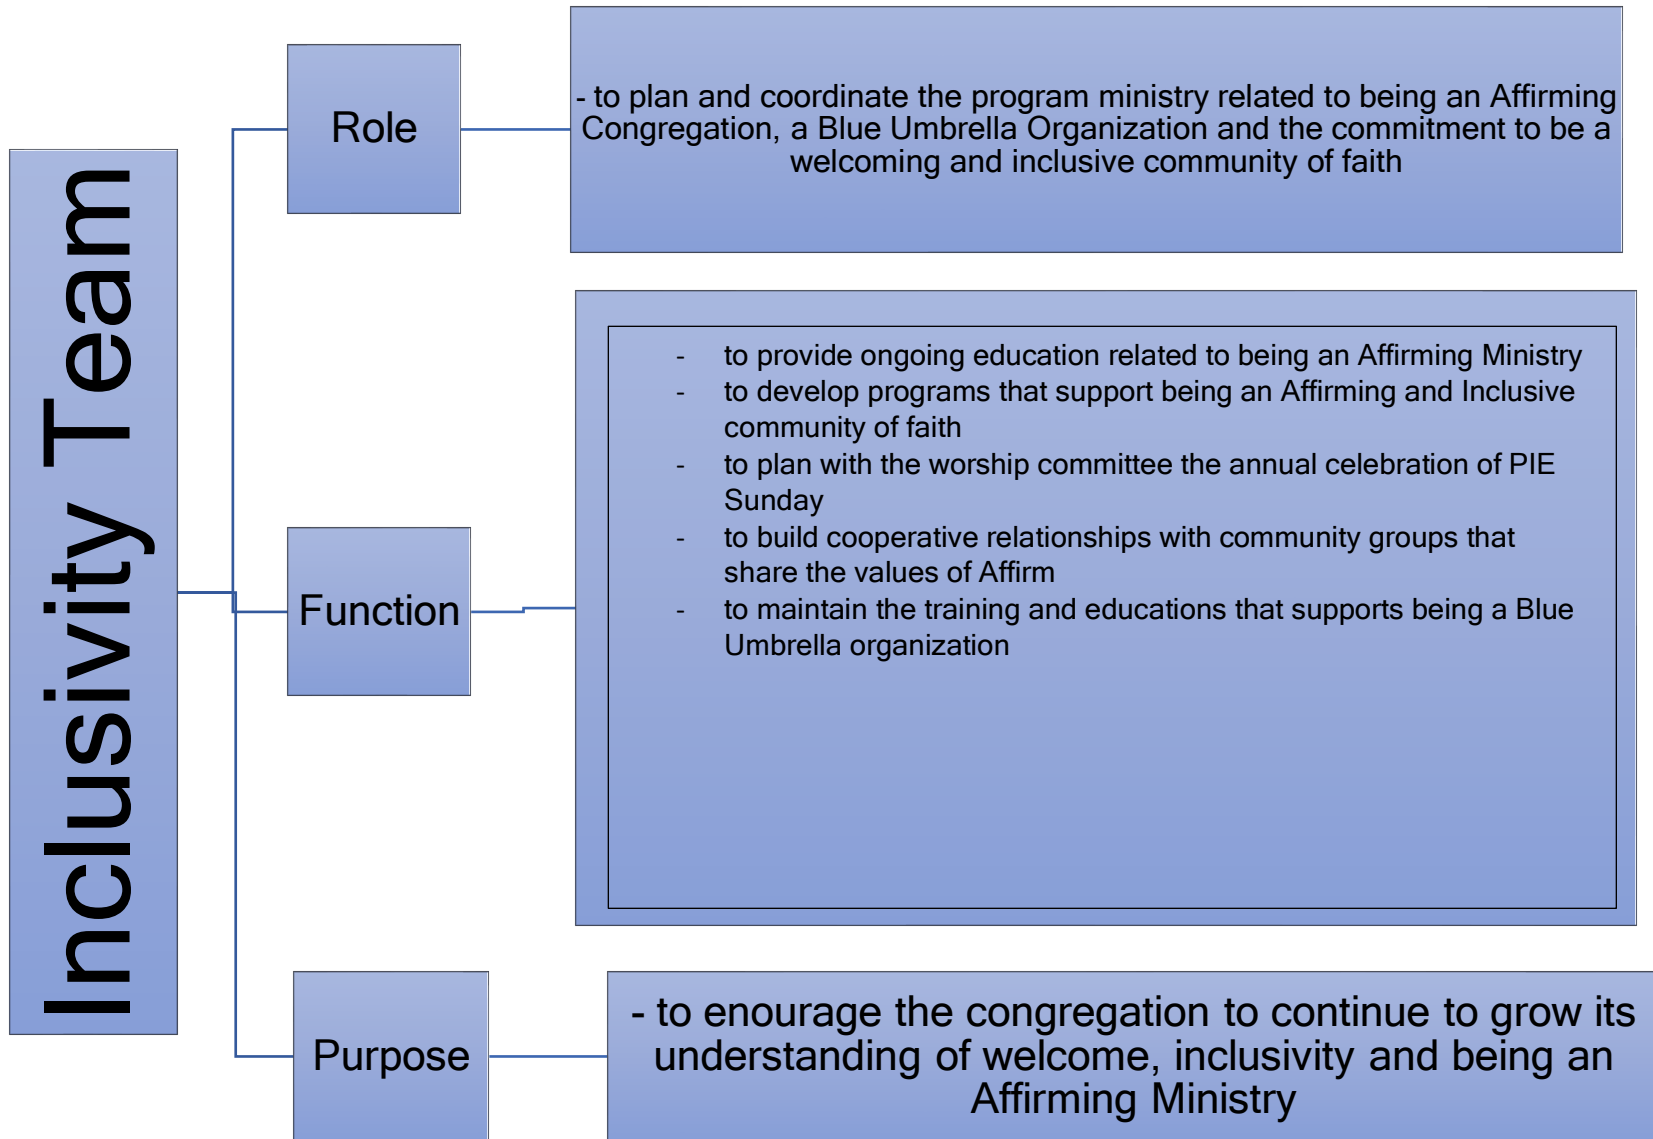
Inclusivity Team

Role

- to plan and coordinate the program ministry related to being an Affirming Congregation, a Blue Umbrella Organization and the commitment to be a welcoming and inclusive community of faith

Function

- to provide ongoing education related to being an Affirming Ministry
- to develop programs that support being an Affirming and Inclusive community of faith
- to plan with the worship committee the annual celebration of PIE Sunday
- to build cooperative relationships with community groups that share the values of Affirm
- to maintain the training and educations that supports being a Blue Umbrella organization

Purpose

- to enourage the congregation to continue to grow its understanding of welcome, inclusivity and being an Affirming Ministry